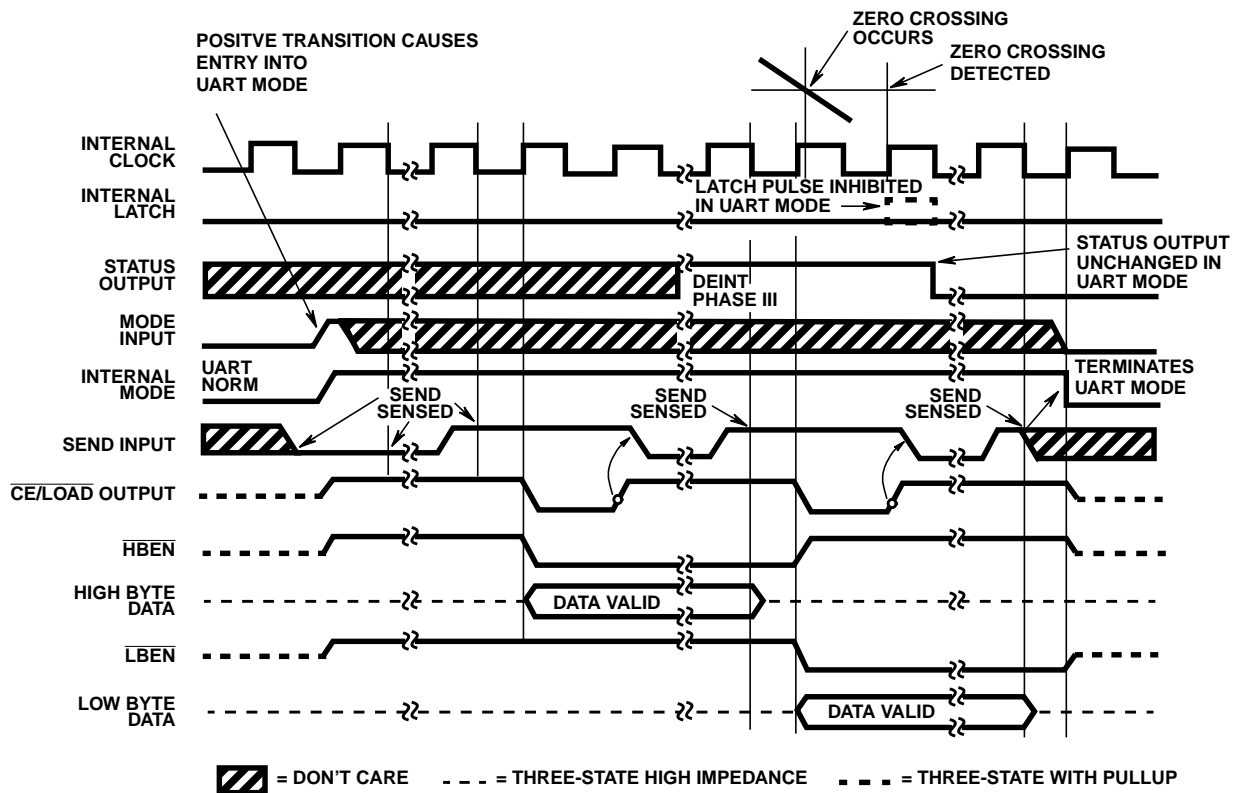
POSITVE TRANSITION CAUSES ENTRY INTO UART MODE

ZERO CROSSING OCCURS

ZERO CROSSING DETECTED

INTERNAL CLOCK

INTERNAL LATCH

LATCH PULSE INHIBITED IN UART MODE

STATUS OUTPUT

DEINT PHASE III

STATUS OUTPUT UNCHANGED IN UART MODE

MODE INPUT

INTERNAL MODE

UART

NORM

TERMINATES UART MODE

SEND SENSED

SEND SENSED

SEND SENSED

SEND INPUT

$\overline{CE/LOAD}$ OUTPUT

$\overline{HBEN}$

HIGH BYTE DATA

DATA VALID

$\overline{LBEN}$

LOW BYTE DATA

DATA VALID

= DON'T CARE

= THREE-STATE HIGH IMPEDANCE

= THREE-STATE WITH PULLUP